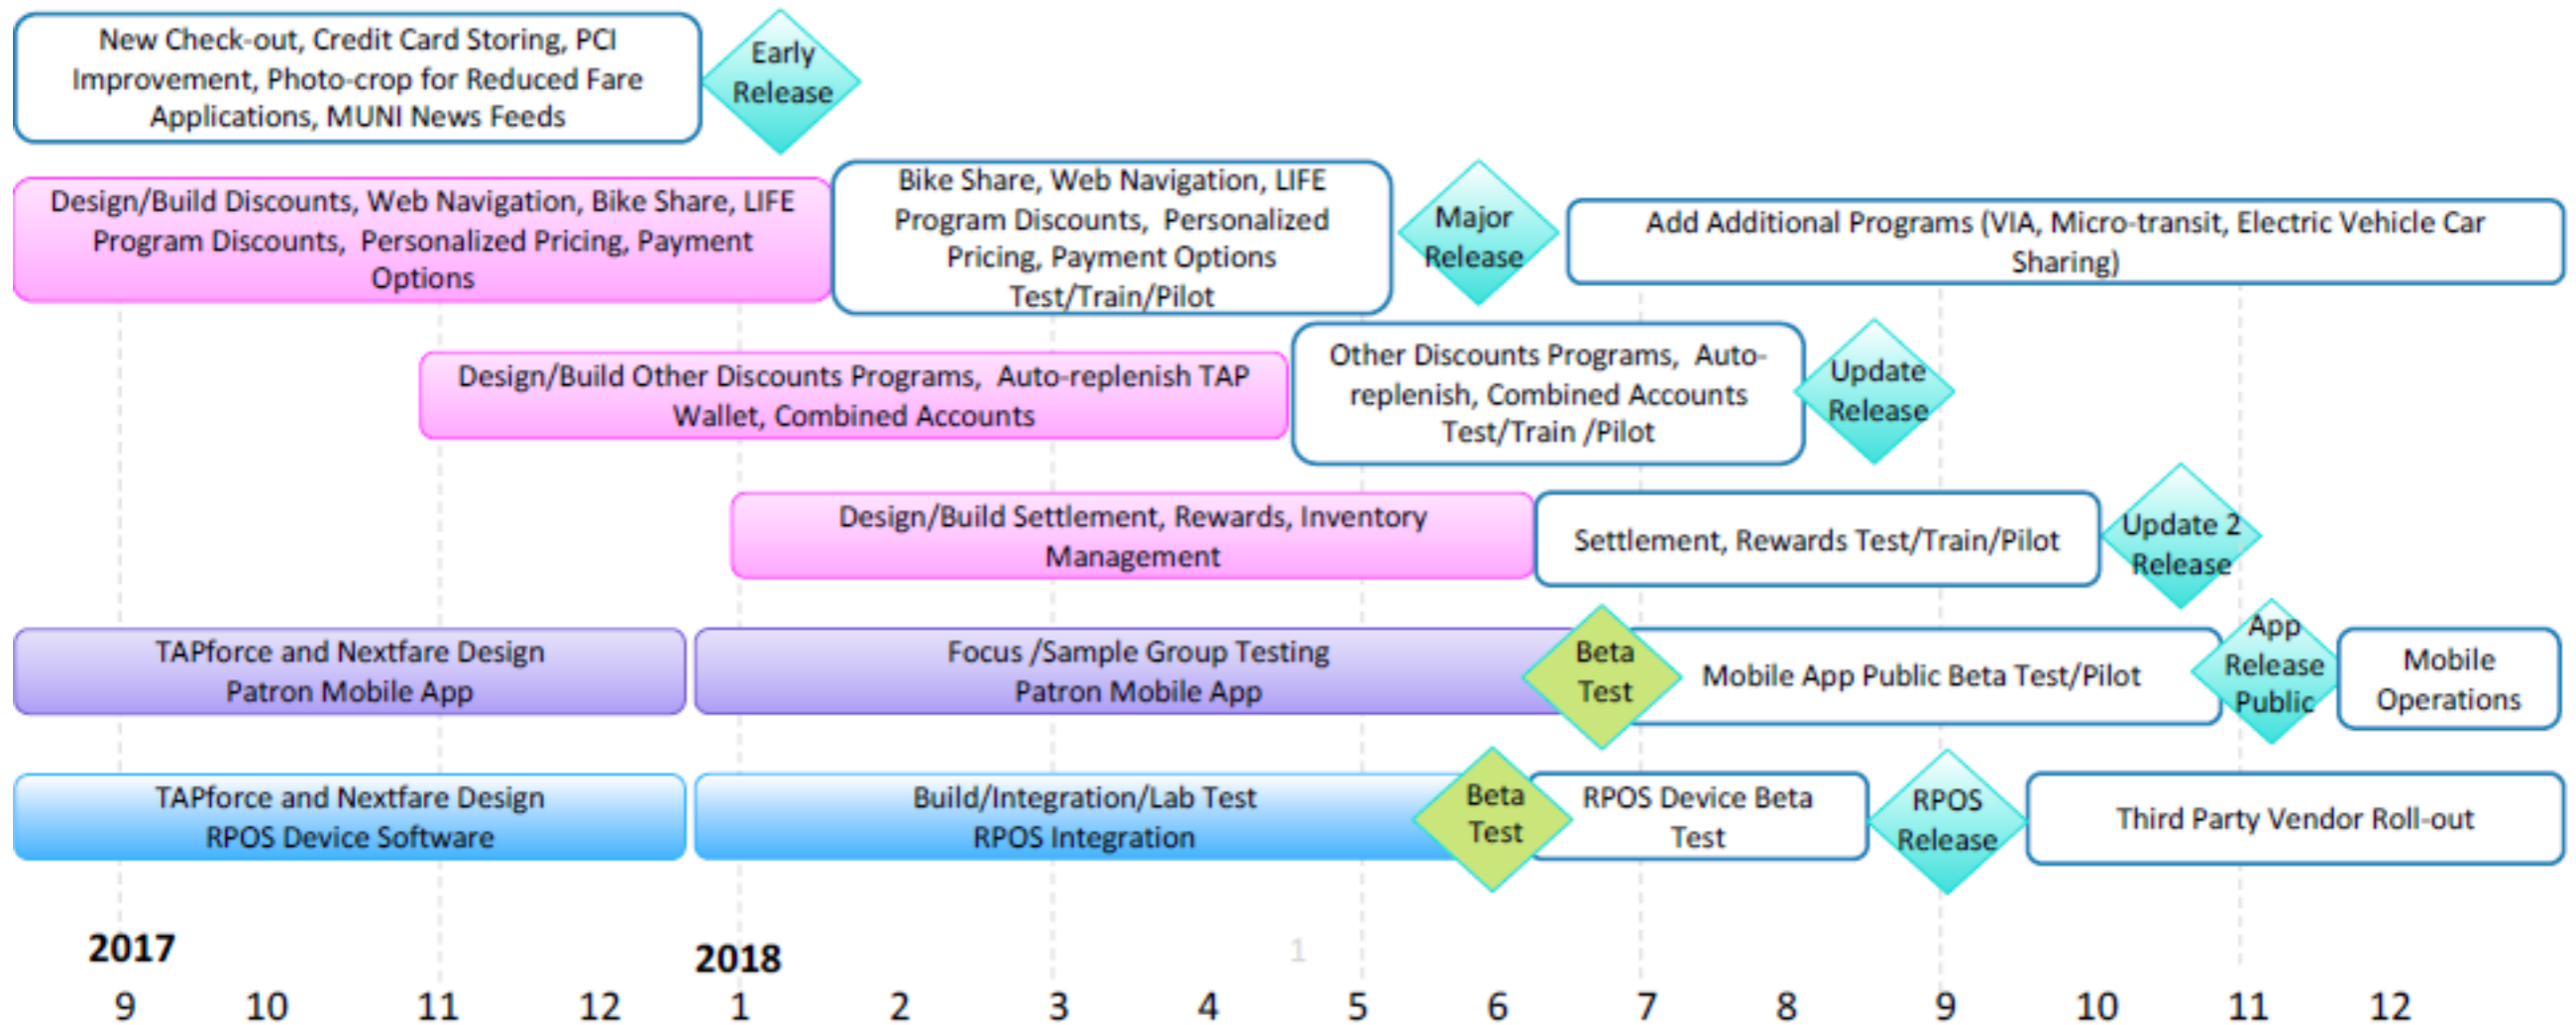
New Check-out, Credit Card Storing, PCI Improvement, Photo-crop for Reduced Fare Applications, MUNI News Feeds

Early Release

Design/Build Discounts, Web Navigation, Bike Share, LIFE Program Discounts, Personalized Pricing, Payment Options

Bike Share, Web Navigation, LIFE Program Discounts, Personalized Pricing, Payment Options Test/Train/Pilot

Major Release

Add Additional Programs (VIA, Micro-transit, Electric Vehicle Car Sharing)

Design/Build Other Discounts Programs, Auto-replenish TAP Wallet, Combined Accounts

Other Discounts Programs, Auto-replenish, Combined Accounts Test/Train /Pilot

Update Release

Design/Build Settlement, Rewards, Inventory Management

Settlement, Rewards Test/Train/Pilot

Update 2 Release

TAPforce and Nextfare Design Patron Mobile App

Focus /Sample Group Testing Patron Mobile App

Beta Test

Mobile App Public Beta Test/Pilot

App Release Public

Mobile Operations

TAPforce and Nextfare Design RPOS Device Software

Build/Integration/Lab Test RPOS Integration

Beta Test

RPOS Device Beta Test

RPOS Release

Third Party Vendor Roll-out

2017

2018

1

9 10 11 12 1 2 3 4 5 6 7 8 9 10 11 12